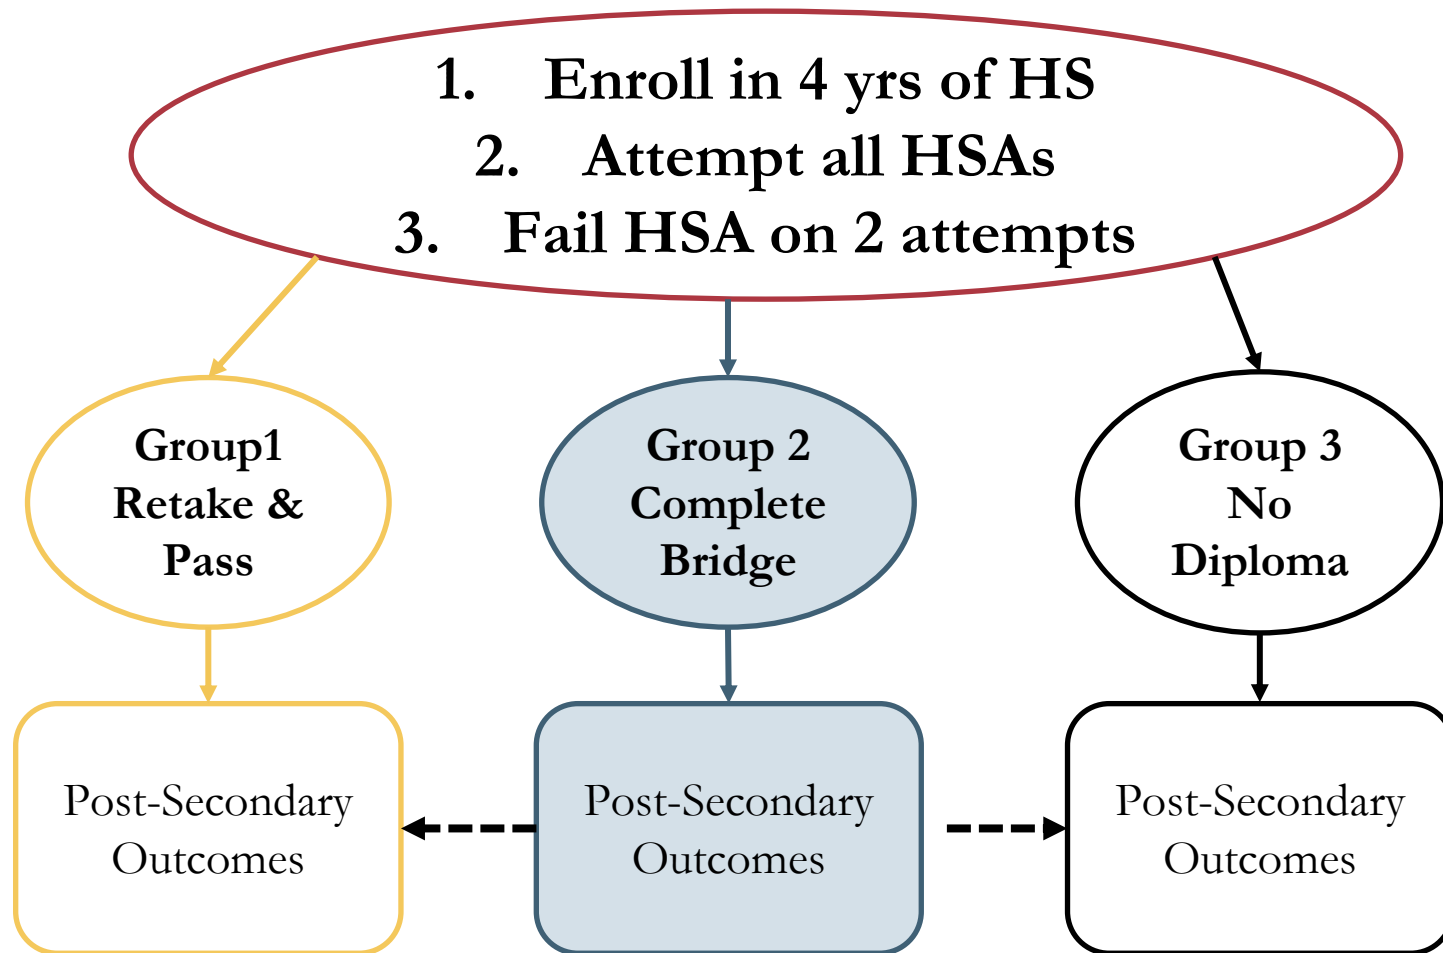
1. Enroll in 4 yrs of HS
2. Attempt all HSAs
3. Fail HSA on 2 attempts

Group1 Retake & Pass

Group 2 Complete Bridge

Group 3 No Diploma

Post-Secondary Outcomes

Post-Secondary Outcomes

Post-Secondary Outcomes